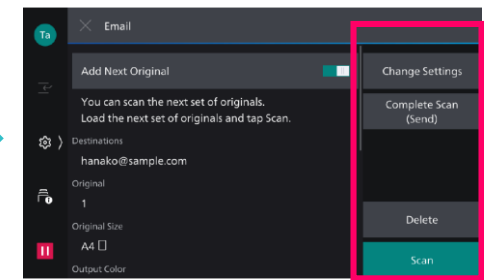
Ta

Email

Add Next Original

You can scan the next set of originals.
Load the next set of originals and tap Scan.

Destinations
hanako@sample.com

Original
1

Original Size
A4

Output Color

Change Settings

Complete Scan (Send)

Delete

Scan